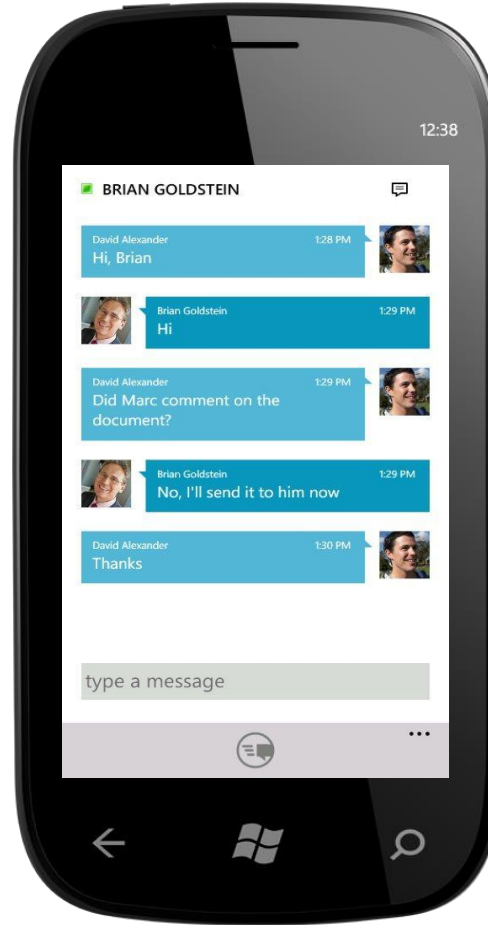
12:38

BRIAN GOLDSTEIN

David Alexander 1:28 PM
Hi, Brian

Brian Goldstein 1:29 PM
Hi

David Alexander 1:29 PM
Did Marc comment on the document?

Brian Goldstein 1:29 PM
No, I'll send it to him now

David Alexander 1:30 PM
Thanks

type a message

...